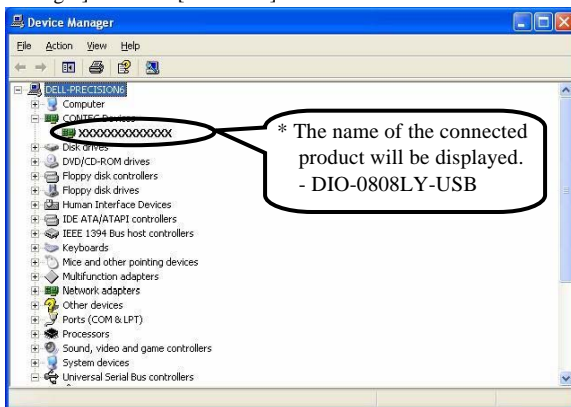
Device Manager

File Action View Help

DELL-PRECISION6
Computer
CONTEC Devices
XXXXXXXXXXXXXX
Disk drives
DVD/CD-ROM drives
Floppy disk controllers
Floppy disk drives
Human Interface Devices
IDE ATA/ATAPI controllers
IEEE 1394 Bus host controllers
Keyboards
Mice and other pointing devices
Multifunction adapters
Network adapters
Other devices
Ports (COM & LPT)
Processors
Sound, video and game controllers
System devices
Universal Serial Bus controllers

* The name of the connected product will be displayed.
- DIO-0808LY-USB